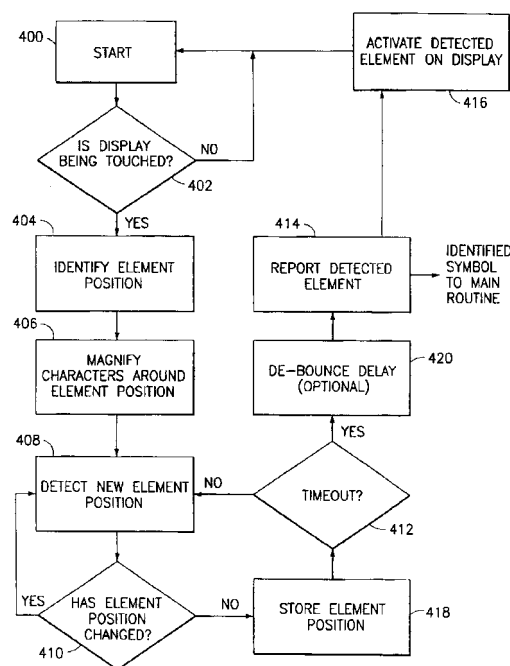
400
START

ACTIVATE DETECTED ELEMENT ON DISPLAY
416

IS DISPLAY BEING TOUCHED?
NO
402

YES
404
IDENTIFY ELEMENT POSITION

414
REPORT DETECTED ELEMENT
IDENTIFIED SYMBOL TO MAIN ROUTINE

406
MAGNIFY CHARACTERS AROUND ELEMENT POSITION

DE-BOUNCE DELAY (OPTIONAL)
420

YES
408
DETECT NEW ELEMENT POSITION
NO
TIMEOUT?
412

YES
HAS ELEMENT POSITION CHANGED?
NO
STORE ELEMENT POSITION
418
410